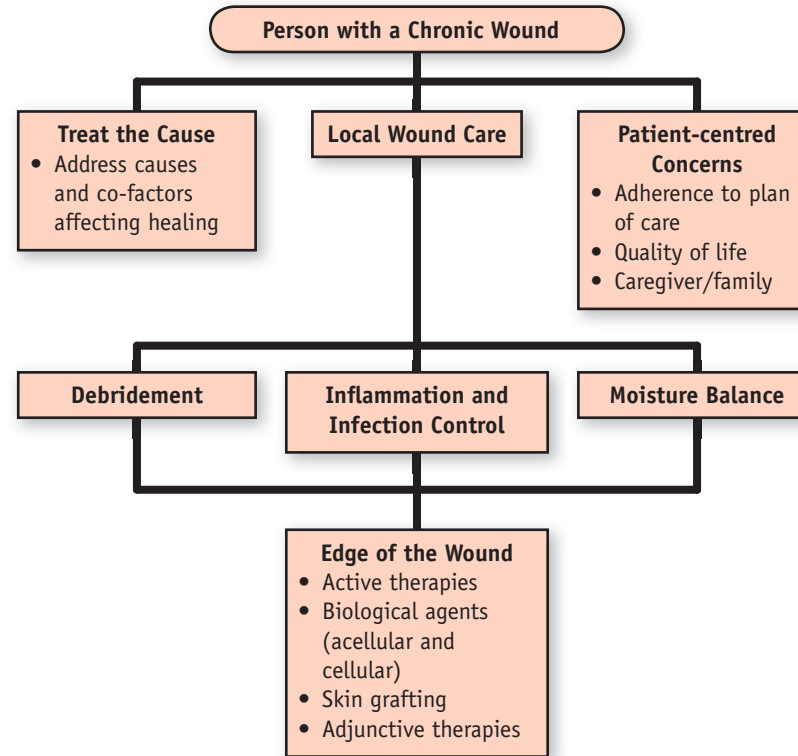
Person with a Chronic Wound

Treat the Cause
- Address causes and co-factors affecting healing

Local Wound Care

Patient-centred Concerns
- Adherence to plan of care
- Quality of life
- Caregiver/family

Debridement

Inflammation and Infection Control

Moisture Balance

Edge of the Wound
- Active therapies
- Biological agents (acellular and cellular)
- Skin grafting
- Adjunctive therapies